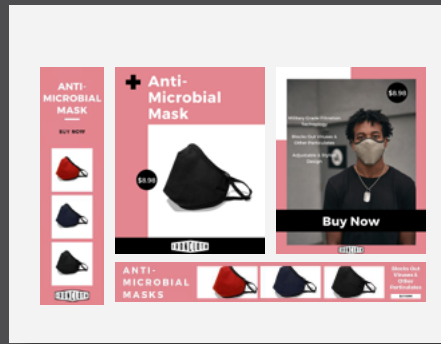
ANTI-MICROBIAL MASK

BUY NOW

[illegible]

Anti-Microbial Mask

$8.98

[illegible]

$8.98

Military Grade Filtration Technology

Blocks Out Viruses & Other Particulates

Adjustable & Stylish Design

Buy Now

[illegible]

ANTI-MICROBIAL MASKS

Blocks Out Viruses & Other Particulates

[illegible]

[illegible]